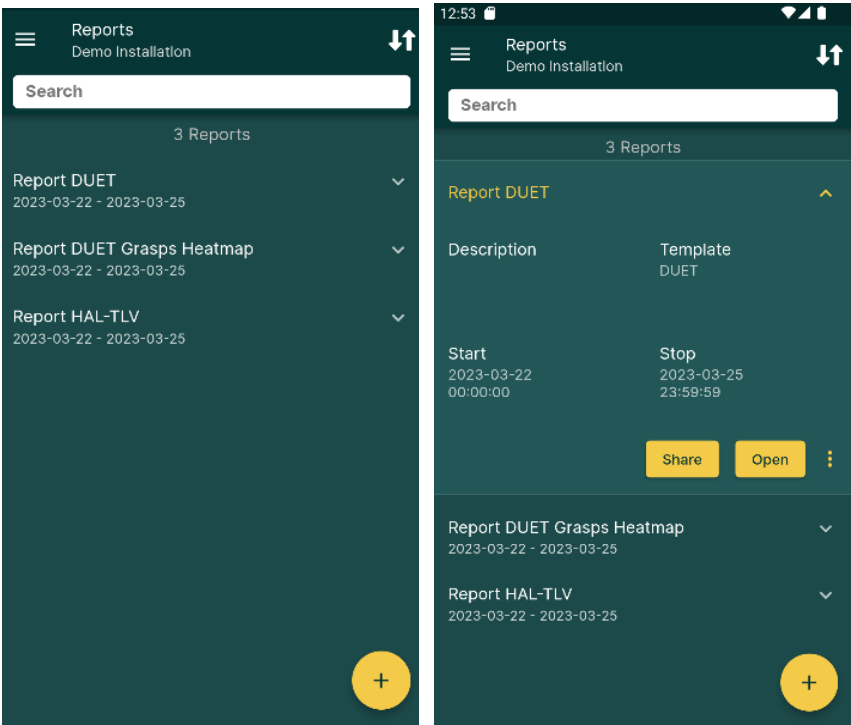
Reports
Demo Installation

Search

3 Reports

Report DUET
2023-03-22 - 2023-03-25

Report DUET Grasps Heatmap
2023-03-22 - 2023-03-25

Report HAL-TLV
2023-03-22 - 2023-03-25

+

12:53

Reports
Demo Installation

Search

3 Reports

Report DUET

Description

Template
DUET

Start
2023-03-22
00:00:00

Stop
2023-03-25
23:59:59

Share
Open

Report DUET Grasps Heatmap
2023-03-22 - 2023-03-25

Report HAL-TLV
2023-03-22 - 2023-03-25

+